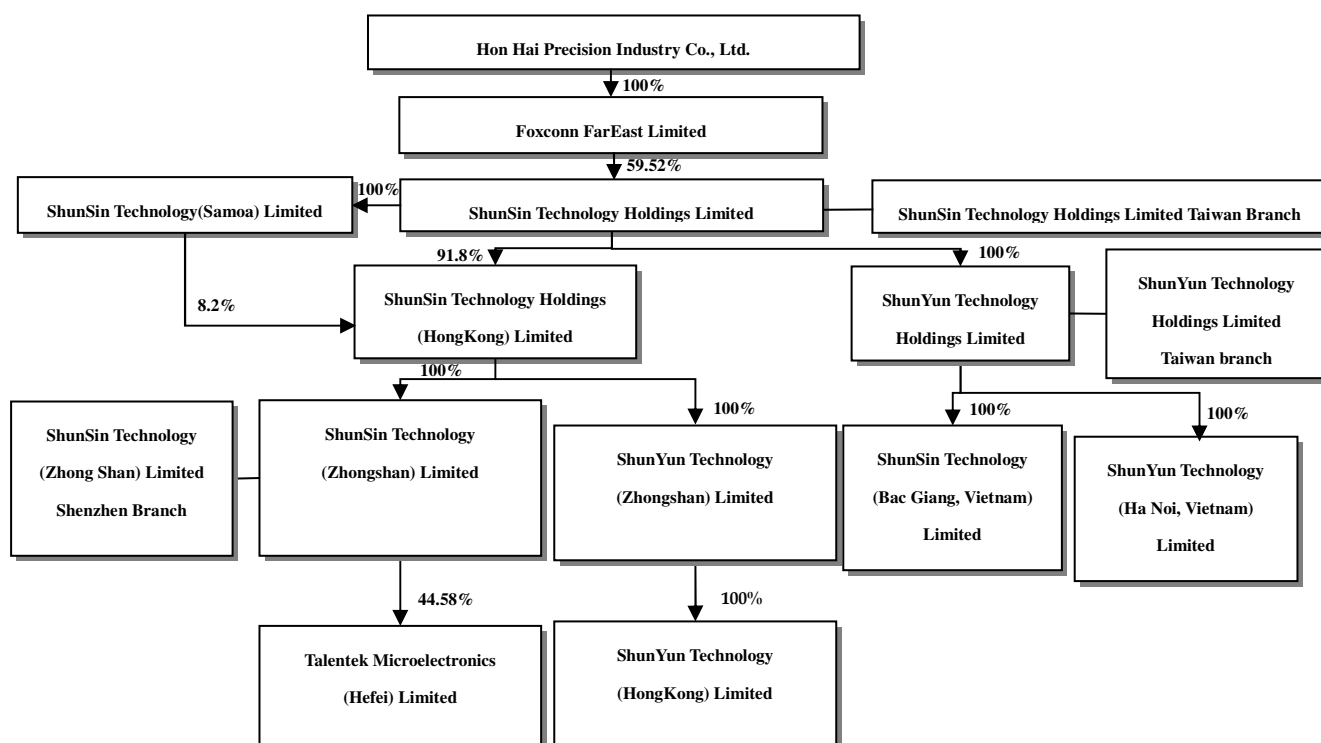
Hon Hai Precision Industry Co., Ltd.

100%

Foxconn FarEast Limited

59.52%

100%

ShunSin Technology(Samoa) Limited

ShunSin Technology Holdings Limited

ShunSin Technology Holdings Limited Taiwan Branch

91.8%

100%

8.2%

ShunSin Technology Holdings (HongKong) Limited

ShunYun Technology Holdings Limited

ShunYun Technology Holdings Limited Taiwan branch

100%

100%

100%

100%

ShunSin Technology (Zhong Shan) Limited Shenzhen Branch

ShunSin Technology (Zhongshan) Limited

ShunYun Technology (Zhongshan) Limited

ShunSin Technology (Bac Giang, Vietnam) Limited

ShunYun Technology (Ha Noi, Vietnam) Limited

44.58%

100%

Talentek Microelectronics (Hefei) Limited

ShunYun Technology (HongKong) Limited